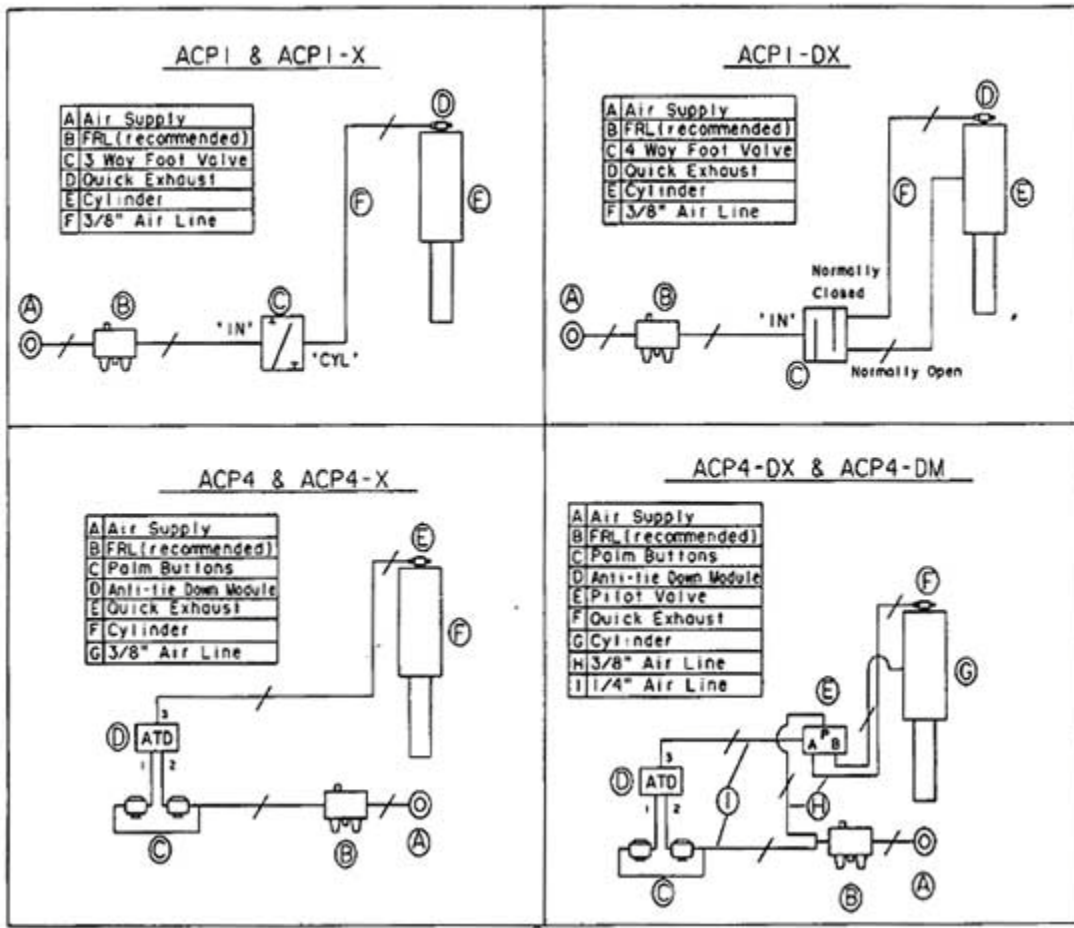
ACP1 & ACP1-X

| A | Air Supply |
|---|---|
| B | FRL(recommended) |
| C | 3 Way Foot Valve |
| D | Quick Exhaust |
| E | Cylinder |
| F | 3/8" Air Line |

D F E A B C 'IN' 'CYL'

ACP1-DX

| A | Air Supply |
|---|---|
| B | FRL(recommended) |
| C | 4 Way Foot Valve |
| D | Quick Exhaust |
| E | Cylinder |
| F | 3/8" Air Line |

D F E A B 'IN' Normally Closed C Normally Open

ACP4 & ACP4-X

| A | Air Supply |
|---|---|
| B | FRL(recommended) |
| C | Palm Buttons |
| D | Anti-tie Down Module |
| E | Quick Exhaust |
| F | Cylinder |
| G | 3/8" Air Line |

E F 3 D ATD 1 2 C B A

ACP4-DX & ACP4-DM

| A | Air Supply |
|---|---|
| B | FRL(recommended) |
| C | Palm Buttons |
| D | Anti-tie Down Module |
| E | Pilot Valve |
| F | Quick Exhaust |
| G | Cylinder |
| H | 3/8" Air Line |
| I | 1/4" Air Line |

F G E A P B 3 D ATD 1 2 I H C B A